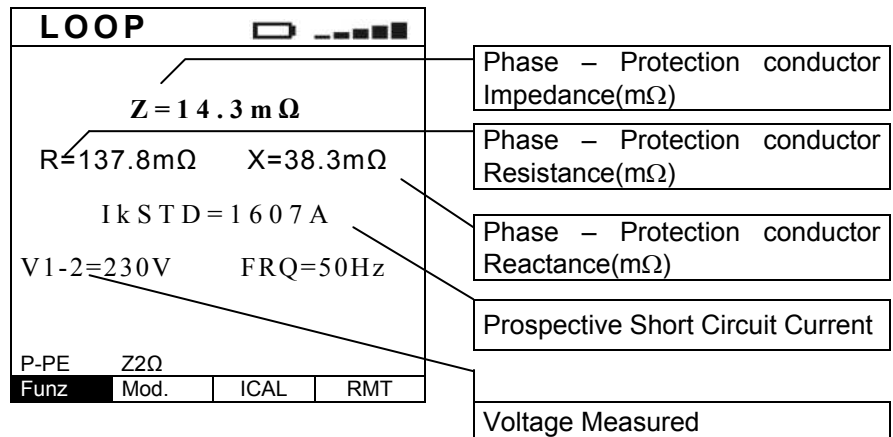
LOOP

Z = 14.3 mΩ

R=137.8mΩ X=38.3mΩ

IkSTD=1607A

V1-2=230V FRQ=50Hz

P-PE Z2Ω

Funz Mod. ICAL RMT

Phase – Protection conductor Impedance(mΩ)

Phase – Protection conductor Resistance(mΩ)

Phase – Protection conductor Reactance(mΩ)

Prospective Short Circuit Current

Voltage Measured